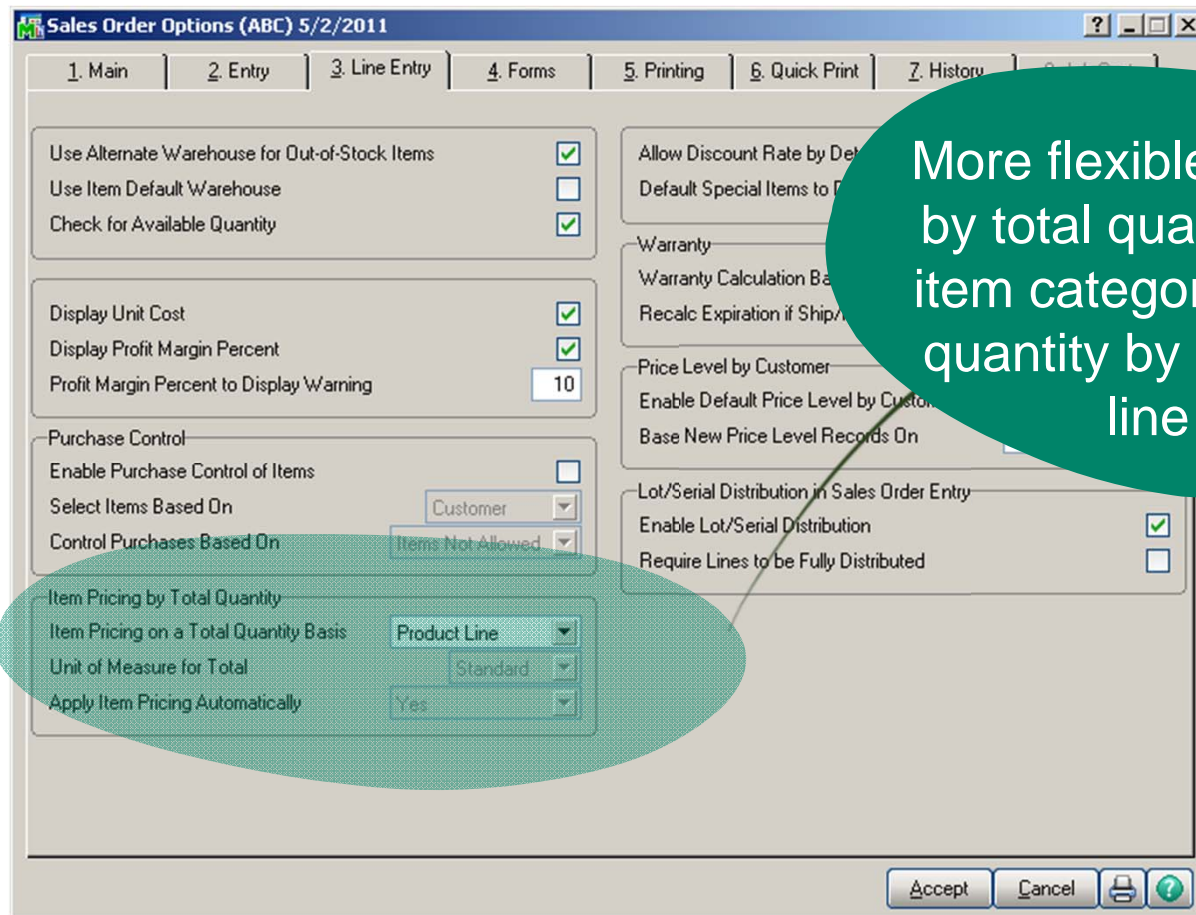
Sales Order Options (ABC) 5/2/2011

1. Main | 2. Entry | 3. Line Entry | 4. Forms | 5. Printing | 6. Quick Print | 7. History | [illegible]

Use Alternate Warehouse for Out-of-Stock Items ☑
Use Item Default Warehouse ☐
Check for Available Quantity ☑

Display Unit Cost ☑
Display Profit Margin Percent ☑
Profit Margin Percent to Display Warning 10

Purchase Control
Enable Purchase Control of Items ☐
Select Items Based On Customer
Control Purchases Based On Items Not Allowed

Item Pricing by Total Quantity
Item Pricing on a Total Quantity Basis Product Line
Unit of Measure for Total Standard
Apply Item Pricing Automatically Yes

Allow Discount Rate by Det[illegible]
Default Special Items to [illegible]

Warranty
Warranty Calculation Ba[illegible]
Recalc Expiration if Ship/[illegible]

Price Level by Customer
Enable Default Price Level by Custo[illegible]
Base New Price Level Records On

Lot/Serial Distribution in Sales Order Entry
Enable Lot/Serial Distribution ☑
Require Lines to be Fully Distributed ☐

More flexible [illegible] by total qua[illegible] item categor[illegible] quantity by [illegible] line

Accept Cancel